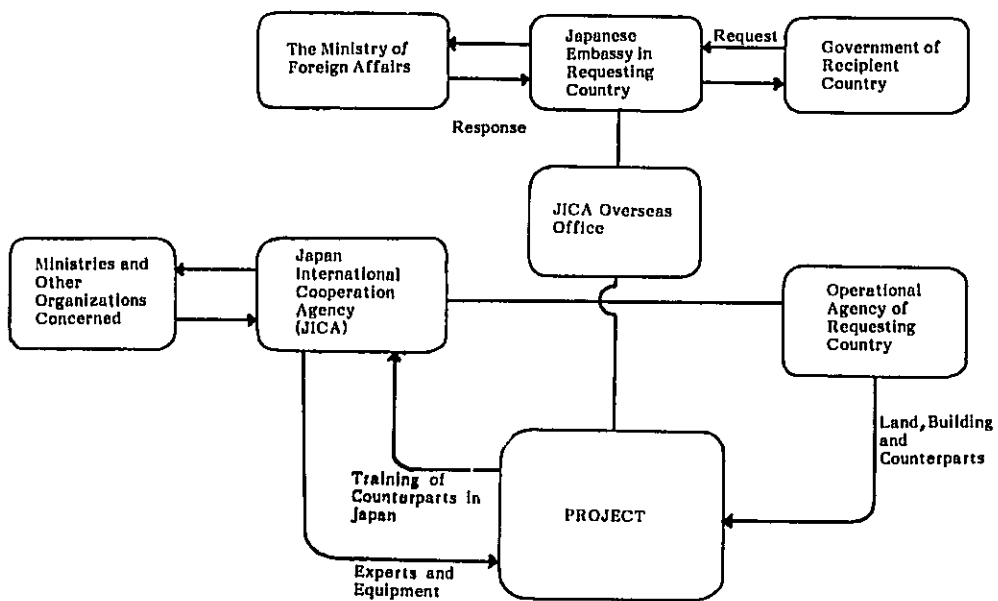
The Ministry of Foreign Affairs

Japanese Embassy in Requesting Country

Request

Government of Recipient Country

Response

JICA Overseas Office

Ministries and Other Organizations Concerned

Japan International Cooperation Agency (JICA)

Operational Agency of Requesting Country

Land, Building and Counterparts

Training of Counterparts in Japan

PROJECT

Experts and Equipment